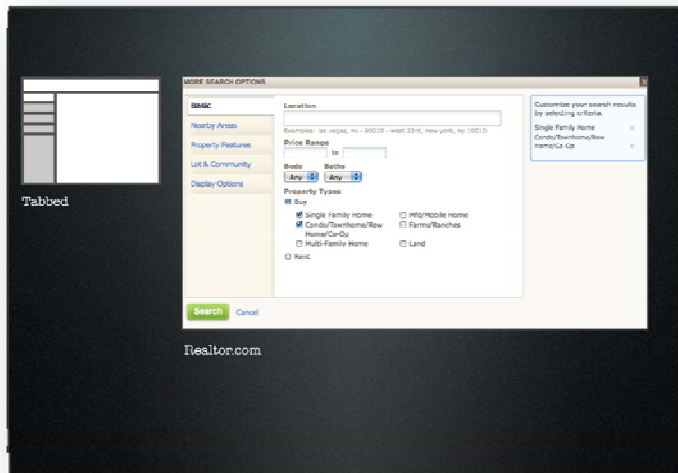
Tabbed

MORE SEARCH OPTIONS

Basic

Nearby Areas

Property Features

Lot & Community

Display Options

Location

Examples: las vegas, nv - 90210 - west 23rd, new york, ny 10010

Price Range

to

Beds

Any

Baths

Any

Property Types

Buy

Single Family Home

Condo/Townhome/Row Home/Co-Op

Multi-Family Home

Mfd/Mobile Home

Farms/Ranches

Land

Rent

Customize your search results by selecting criteria.

Single Family Home

Condo/Townhome/Row Home/Co-Op

Search

Cancel

Realtor.com